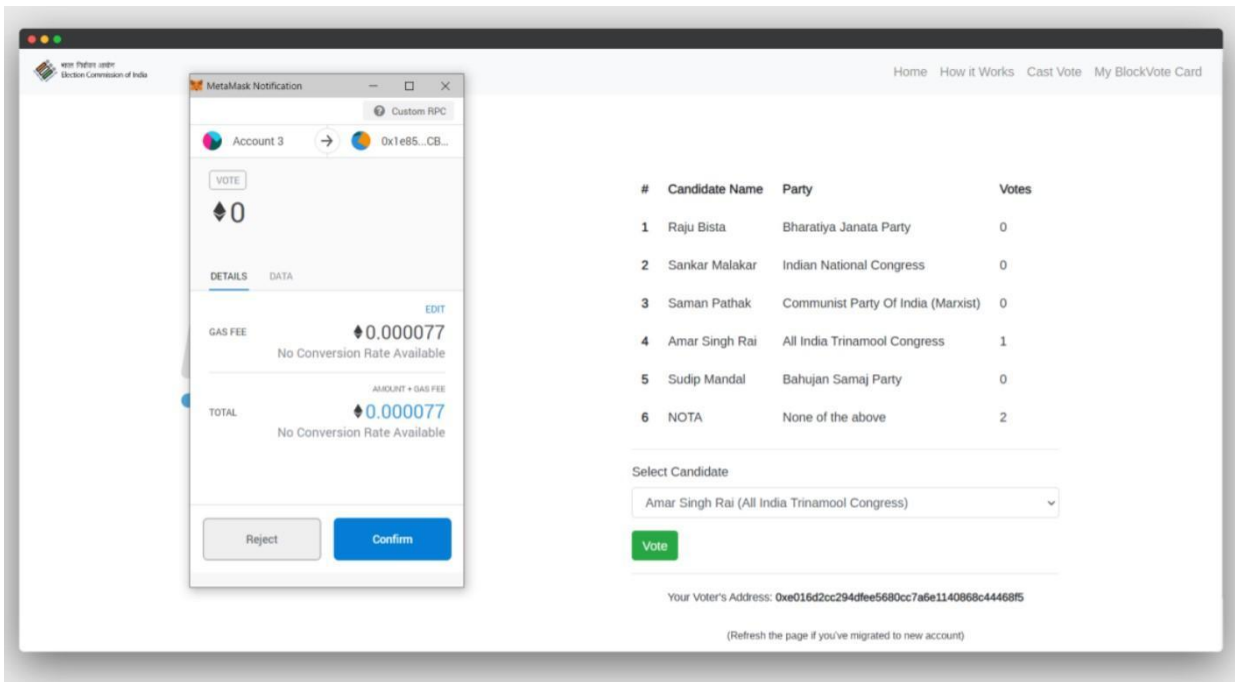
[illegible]
Election Commission of India

MetaMask Notification

Custom RPC

Account 3

0x1e85...CB...

VOTE

♦0

DETAILS DATA

EDIT

GAS FEE ♦0.000077

No Conversion Rate Available

AMOUNT + GAS FEE

TOTAL ♦0.000077

No Conversion Rate Available

Reject Confirm

Home How it Works Cast Vote My BlockVote Card

| # | Candidate Name | Party | Votes |
|---|---|---|---|
| 1 | Raju Bista | Bharatiya Janata Party | 0 |
| 2 | Sankar Malakar | Indian National Congress | 0 |
| 3 | Saman Pathak | Communist Party Of India (Marxist) | 0 |
| 4 | Amar Singh Rai | All India Trinamool Congress | 1 |
| 5 | Sudip Mandal | Bahujan Samaj Party | 0 |
| 6 | NOTA | None of the above | 2 |

Select Candidate

Amar Singh Rai (All India Trinamool Congress)

Vote

Your Voter's Address: 0xe016d2cc294dfee5680cc7a6e1140868c44468f5

(Refresh the page if you've migrated to new account)